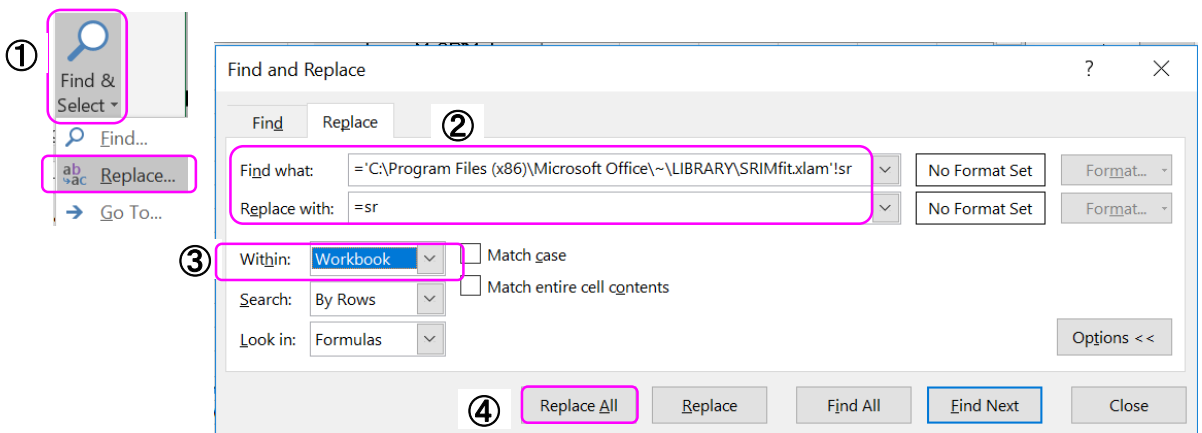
①

Find & Select

Find...

Replace...

Go To...

Find and Replace

?

Find

Replace

②

Find what: ='C:\Program Files (x86)\Microsoft Office\~\LIBRARY\SRIMfit.xlam'!sr

No Format Set

Format...

Replace with: =sr

No Format Set

Format...

③

Within: Workbook

Match case

Search: By Rows

Match entire cell contents

Look in: Formulas

Options <<

④

Replace All

Replace

Find All

Find Next

Close